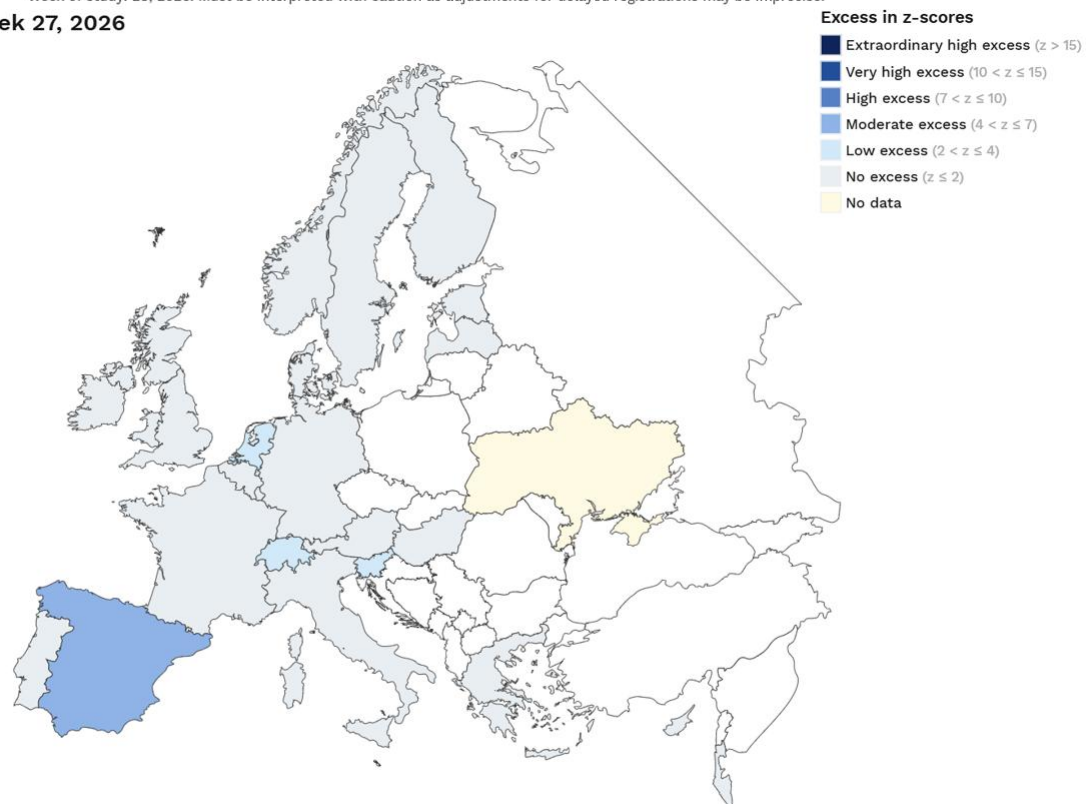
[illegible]

ek 27, 2026

Excess in z-scores

Extraordinary high excess ($z > 15$)
Very high excess ($10 < z \leq 15$)
High excess ($7 < z \leq 10$)
Moderate excess ($4 < z \leq 7$)
Low excess ($2 < z \leq 4$)
No excess ($z \leq 2$)
No data